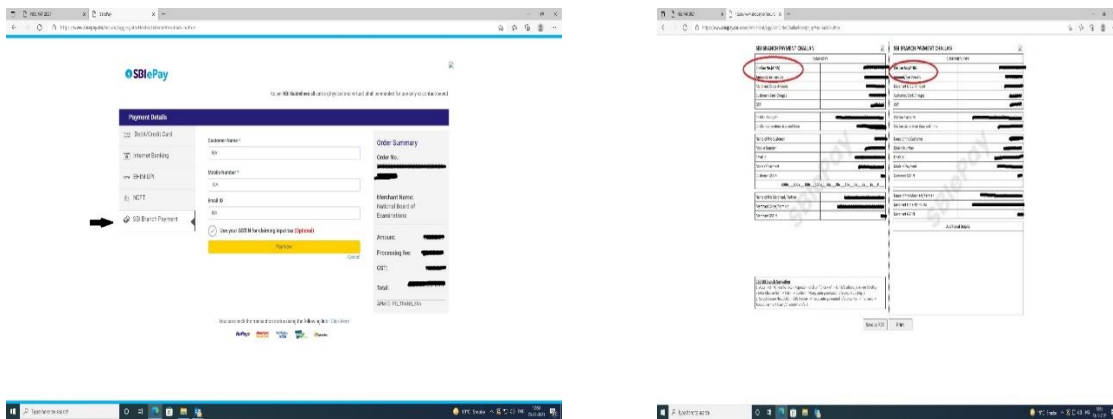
SBIePay

Payment Details

Debit/Credit Card

Internet Banking

BHIM UPI

NEFT

SBI Branch Payment

Customer Name *

NA

Mobile Number *

NA

Email ID

NA

Use your GSTIN for claiming input tax (Optional)

Pay Now

Cancel

Order Summary

Order No.

Merchant Name: National Board of Examinations

Amount:

Processing fee:

GST:

Total:

SBI BRANCH PAYMENT CHALLAN

SBI BRANCH PAYMENT CHALLAN

Save as PDF

Print

Type here to search